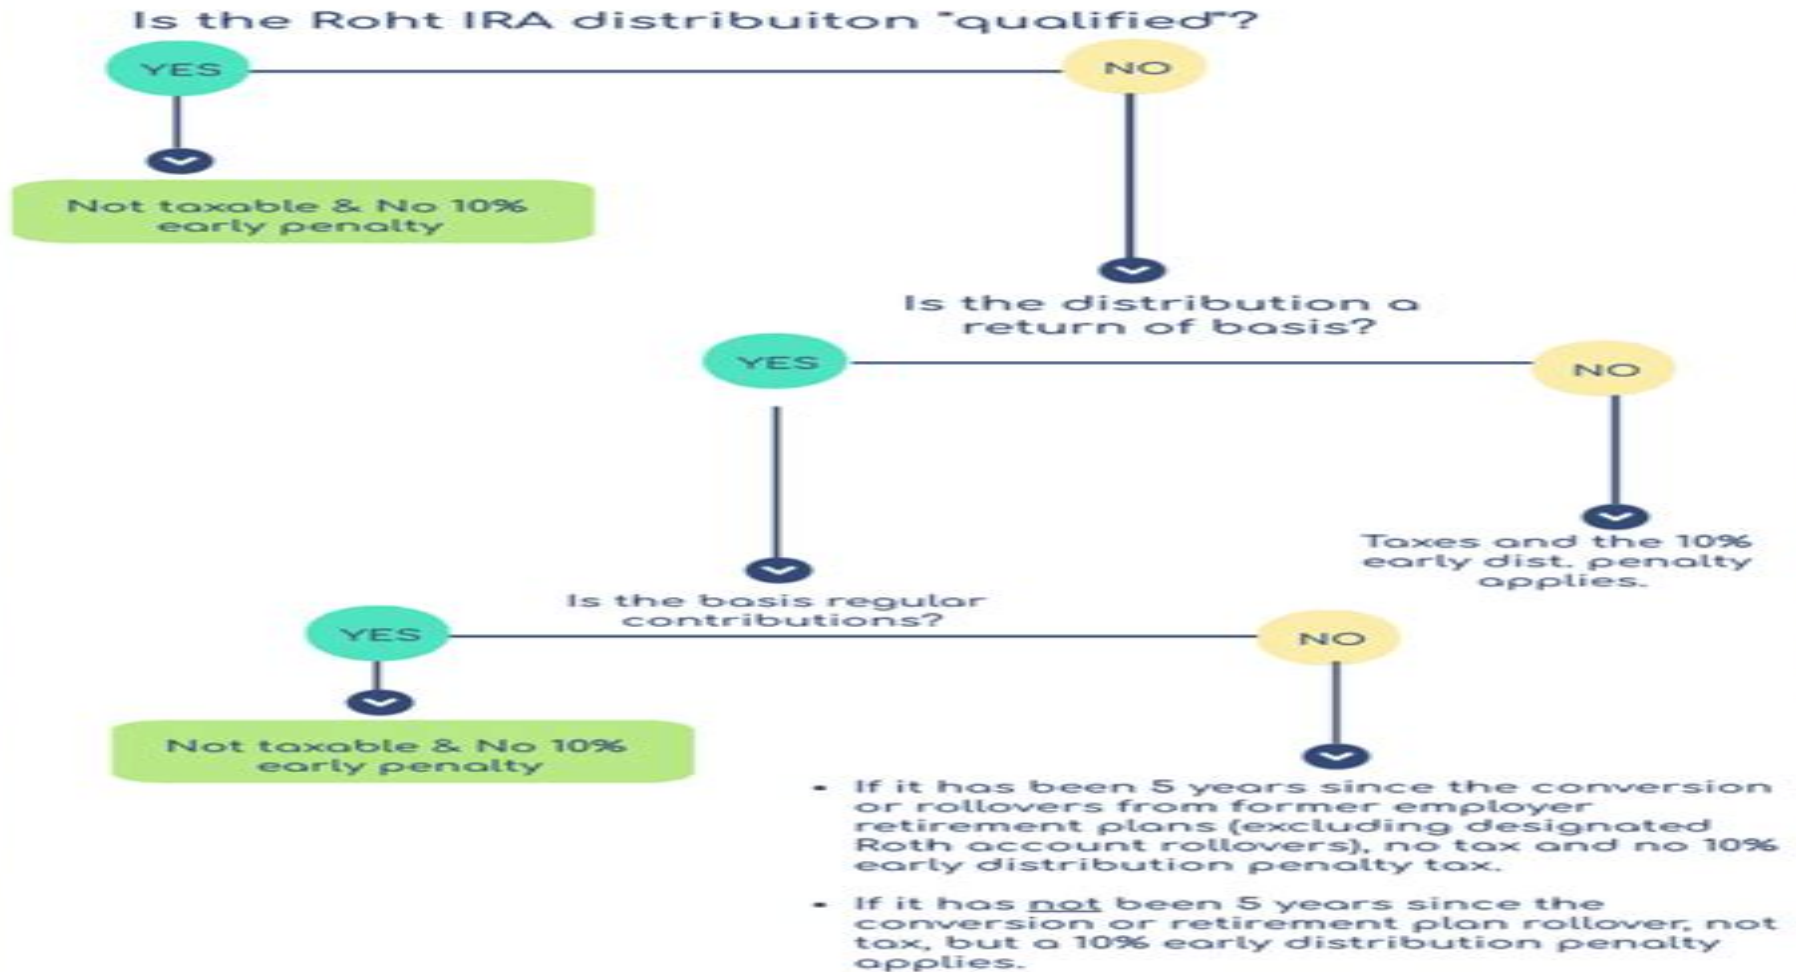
Is the Roht IRA distribuiton "qualified"?

YES

NO

Not taxable & No 10% early penalty

Is the distribution a return of basis?

YES

NO

Taxes and the 10% early dist. penalty applies.

Is the basis regular contributions?

YES

NO

Not taxable & No 10% early penalty

- If it has been 5 years since the conversion or rollovers from former employer retirement plans (excluding designated Roth account rollovers), no tax and no 10% early distribution penalty tax.
- If it has not been 5 years since the conversion or retirement plan rollover, not tax, but a 10% early distribution penalty applies.